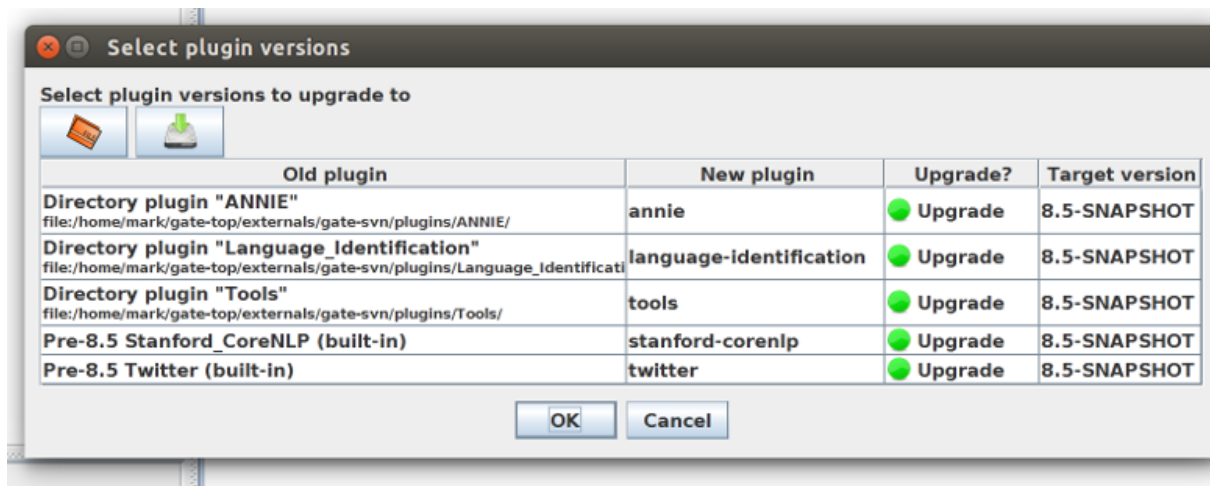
Select plugin versions

Select plugin versions to upgrade to

| Old plugin | New plugin | Upgrade? | Target version |
|---|---|---|---|
| Directory plugin "ANNIE" file:/home/mark/gate-top/externals/gate-svn/plugins/ANNIE/ | annie | Upgrade | 8.5-SNAPSHOT |
| Directory plugin "Language_Identification" file:/home/mark/gate-top/externals/gate-svn/plugins/Language_Identificati | language-identification | Upgrade | 8.5-SNAPSHOT |
| Directory plugin "Tools" file:/home/mark/gate-top/externals/gate-svn/plugins/Tools/ | tools | Upgrade | 8.5-SNAPSHOT |
| Pre-8.5 Stanford_CoreNLP (built-in) | stanford-corenlp | Upgrade | 8.5-SNAPSHOT |
| Pre-8.5 Twitter (built-in) | twitter | Upgrade | 8.5-SNAPSHOT |

OK Cancel